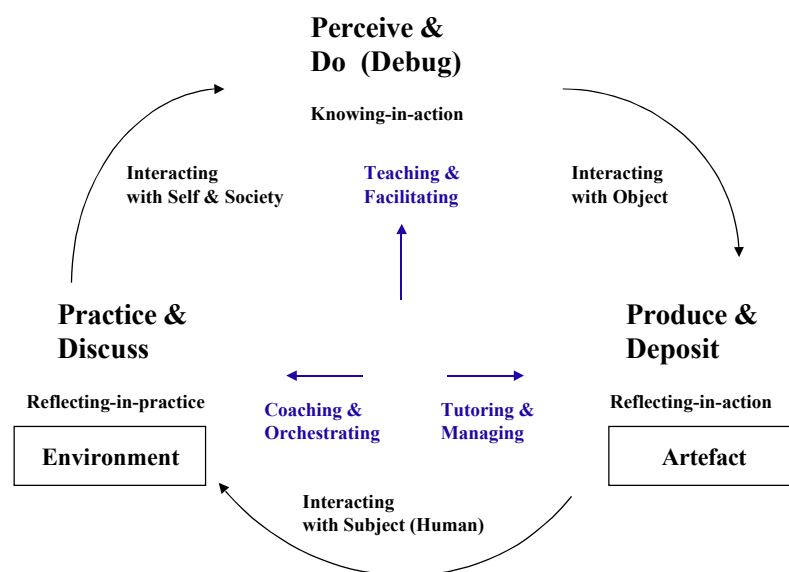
Perceive & Do (Debug)

Knowing-in-action

Interacting with Self & Society

Teaching & Facilitating

Interacting with Object

Practice & Discuss

Reflecting-in-practice

Environment

Coaching & Orchestrating

Tutoring & Managing

Produce & Deposit

Reflecting-in-action

Artefact

Interacting with Subject (Human)